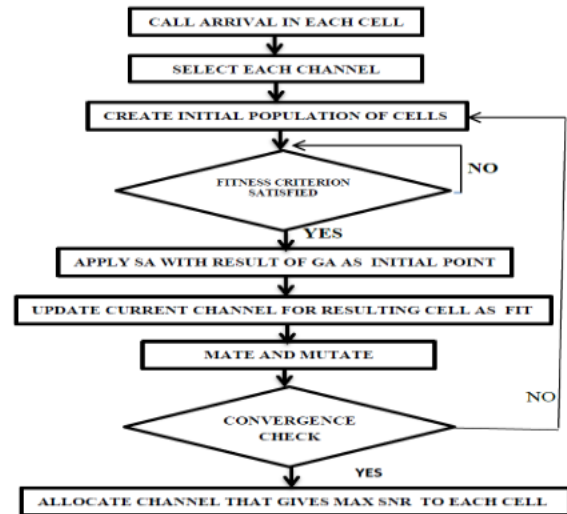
CALL ARRIVAL IN EACH CELL

SELECT EACH CHANNEL

CREATE INITIAL POPULATION OF CELLS

NO

FITNESS CRITERION SATISFIED

YES

APPLY SA WITH RESULT OF GA AS INITIAL POINT

UPDATE CURRENT CHANNEL FOR RESULTING CELL AS FIT

MATE AND MUTATE

NO

CONVERGENCE CHECK

YES

ALLOCATE CHANNEL THAT GIVES MAX SNR TO EACH CELL